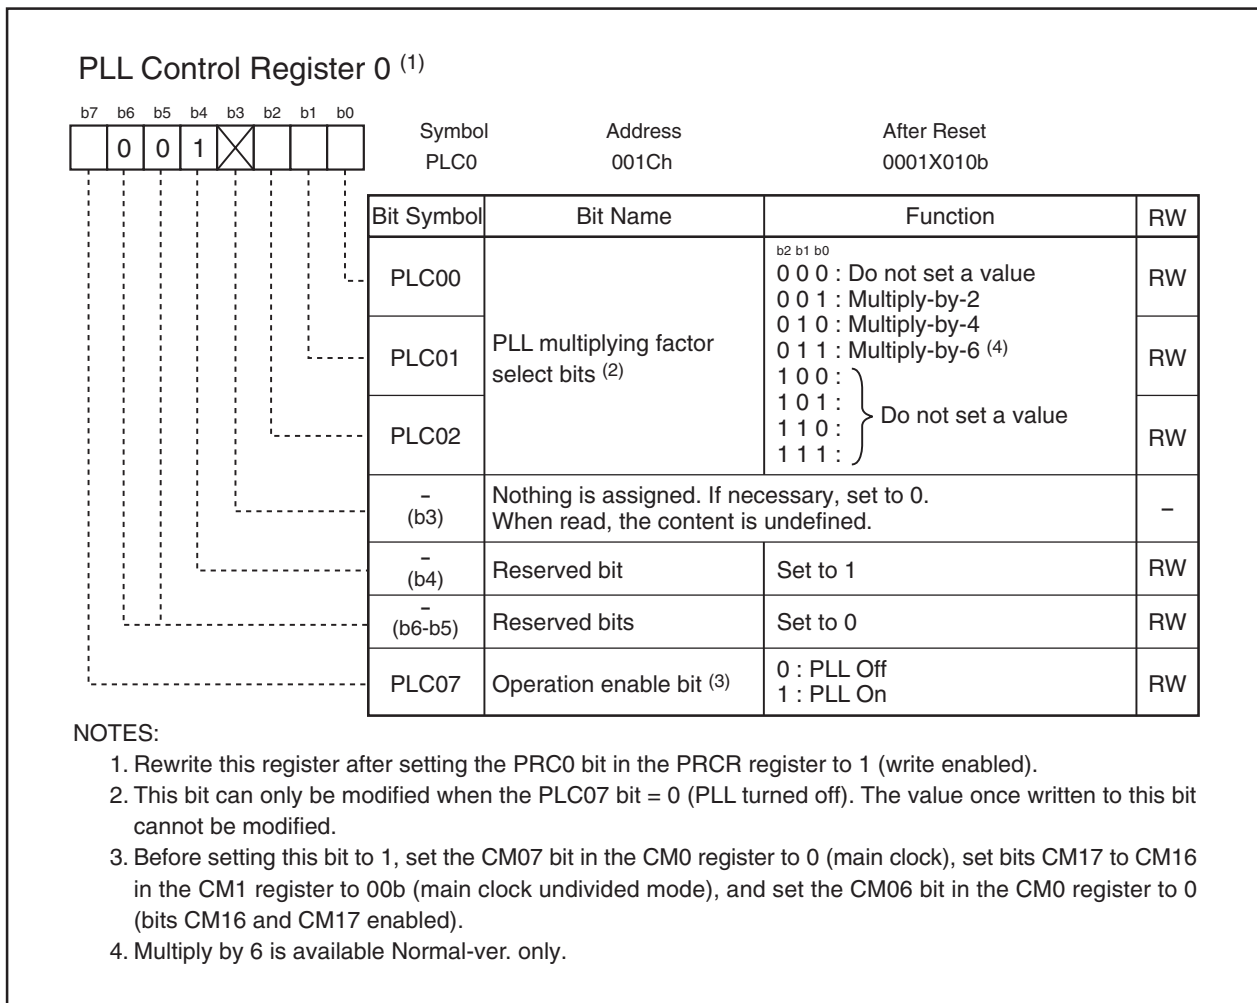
PLL Control Register 0 $^{(1)}$

b7 b6 b5 b4 b3 b2 b1 b0

0 0 1

| Symbol | Address | After Reset |
|---|---|---|
| PLC0 | 001Ch | 0001X010b |

| Bit Symbol | Bit Name | Function | RW |
|---|---|---|---|
| PLC00 | PLL multiplying factor select bits $^{(2)}$ | b2 b1 b0<br>0 0 0 : Do not set a value<br>0 0 1 : Multiply-by-2<br>0 1 0 : Multiply-by-4<br>0 1 1 : Multiply-by-6 $^{(4)}$<br>1 0 0 :<br>1 0 1 :<br>1 1 0 :<br>1 1 1 : Do not set a value | RW |
| PLC01 | | | RW |
| PLC02 | | | RW |
| – (b3) | Nothing is assigned. If necessary, set to 0. When read, the content is undefined. | | – |
| – (b4) | Reserved bit | Set to 1 | RW |
| – (b6-b5) | Reserved bits | Set to 0 | RW |
| PLC07 | Operation enable bit $^{(3)}$ | 0 : PLL Off<br>1 : PLL On | RW |

NOTES:
1. Rewrite this register after setting the PRC0 bit in the PRCR register to 1 (write enabled).
2. This bit can only be modified when the PLC07 bit = 0 (PLL turned off). The value once written to this bit cannot be modified.
3. Before setting this bit to 1, set the CM07 bit in the CM0 register to 0 (main clock), set bits CM17 to CM16 in the CM1 register to 00b (main clock undivided mode), and set the CM06 bit in the CM0 register to 0 (bits CM16 and CM17 enabled).
4. Multiply by 6 is available Normal-ver. only.